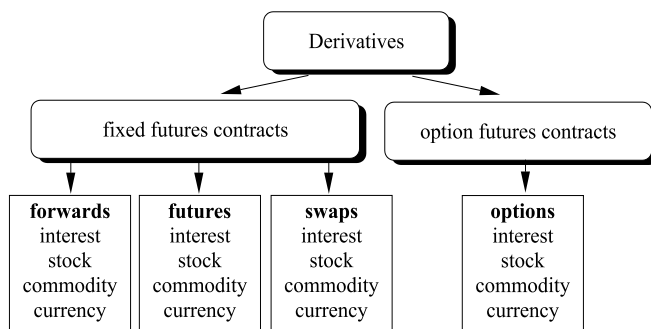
Derivatives

fixed futures contracts

option futures contracts

**forwards**
interest
stock
commodity
currency

**futures**
interest
stock
commodity
currency

**swaps**
interest
stock
commodity
currency

**options**
interest
stock
commodity
currency